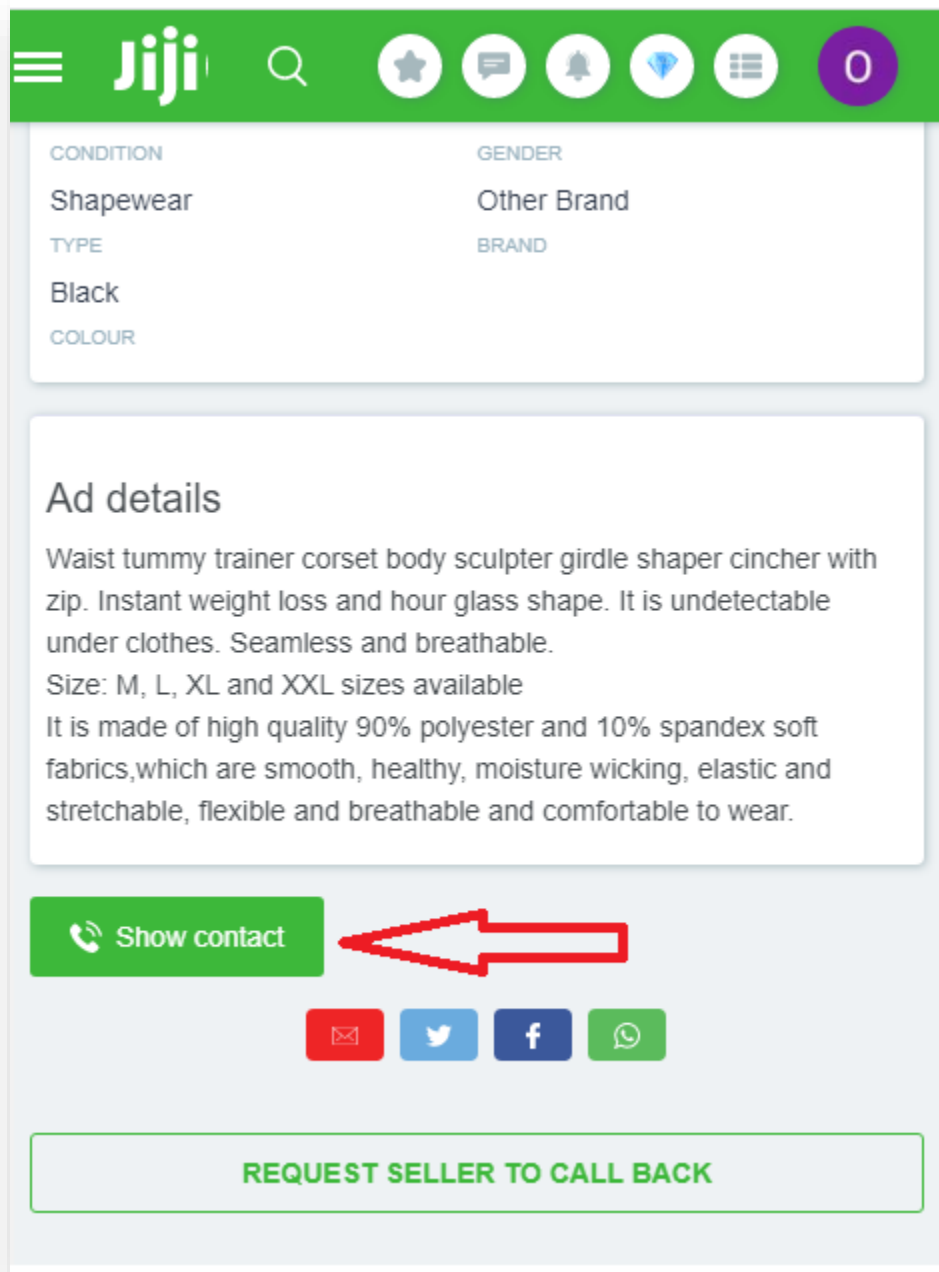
Jiji

O

CONDITION

Shapewear

TYPE

Black

COLOUR

GENDER

Other Brand

BRAND

Ad details

Waist tummy trainer corset body sculpter girdle shaper cincher with zip. Instant weight loss and hour glass shape. It is undetectable under clothes. Seamless and breathable.
Size: M, L, XL and XXL sizes available
It is made of high quality 90% polyester and 10% spandex soft fabrics,which are smooth, healthy, moisture wicking, elastic and stretchable, flexible and breathable and comfortable to wear.

Show contact

REQUEST SELLER TO CALL BACK